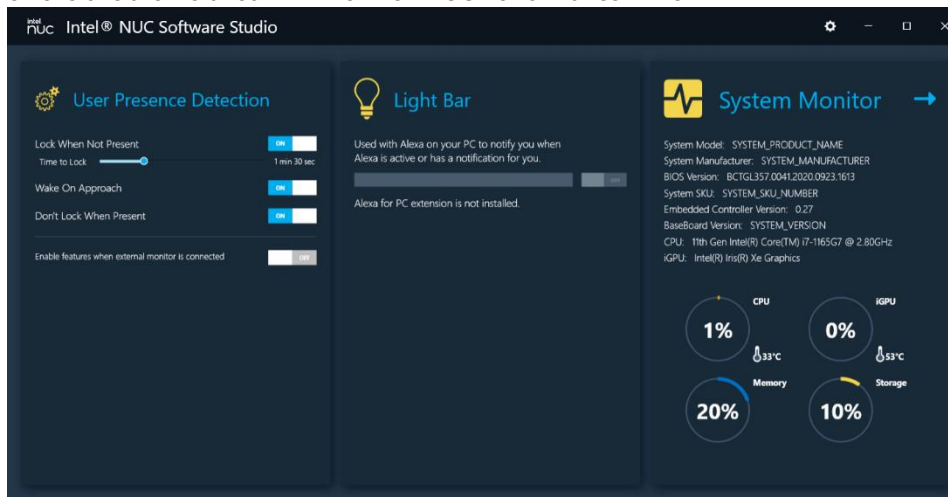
intel NUC Intel® NUC Software Studio

User Presence Detection

Lock When Not Present ON

Time to Lock 1 min 30 sec

Wake On Approach ON

Don't Lock When Present ON

Enable features when external monitor is connected OFF

Light Bar

Used with Alexa on your PC to notify you when Alexa is active or has a notification for you.

OFF

Alexa for PC extension is not installed.

System Monitor

System Model: SYSTEM_PRODUCT_NAME
System Manufacturer: SYSTEM_MANUFACTURER
BIOS Version: BCTGL357.0041.2020.0923.1613
System SKU: SYSTEM_SKU_NUMBER
Embedded Controller Version: 0.27
BaseBoard Version: SYSTEM_VERSION
CPU: 11th Gen Intel(R) Core(TM) i7-1165G7 @ 2.80GHz
iGPU: Intel(R) Iris(R) Xe Graphics

CPU
1%
33°C

iGPU
0%
53°C

Memory
20%

Storage
10%